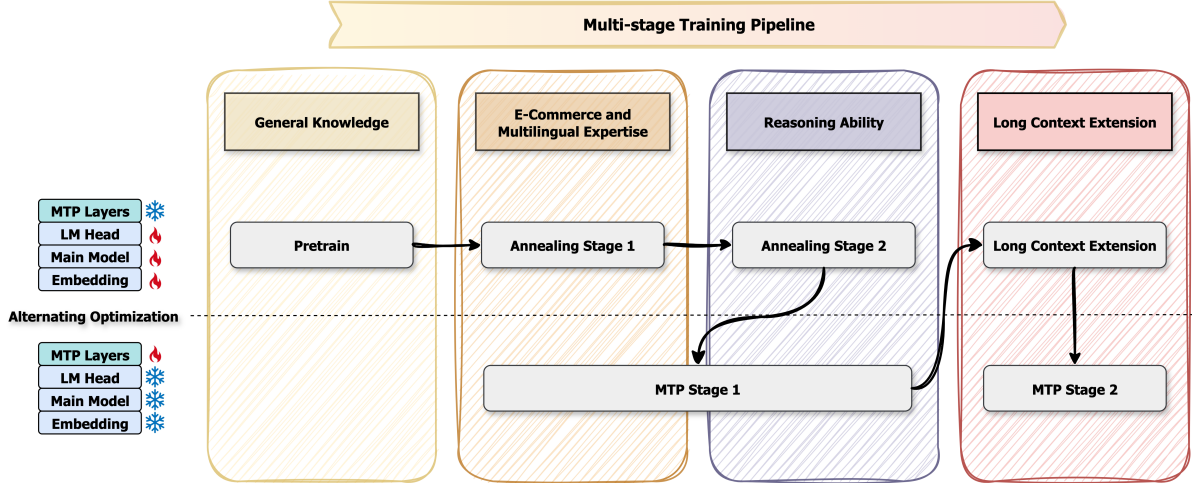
Multi-stage Training Pipeline

General Knowledge

E-Commerce and Multilingual Expertise

Reasoning Ability

Long Context Extension

MTP Layers
LM Head
Main Model
Embedding

Pretrain

Annealing Stage 1

Annealing Stage 2

Long Context Extension

Alternating Optimization

MTP Layers
LM Head
Main Model
Embedding

MTP Stage 1

MTP Stage 2